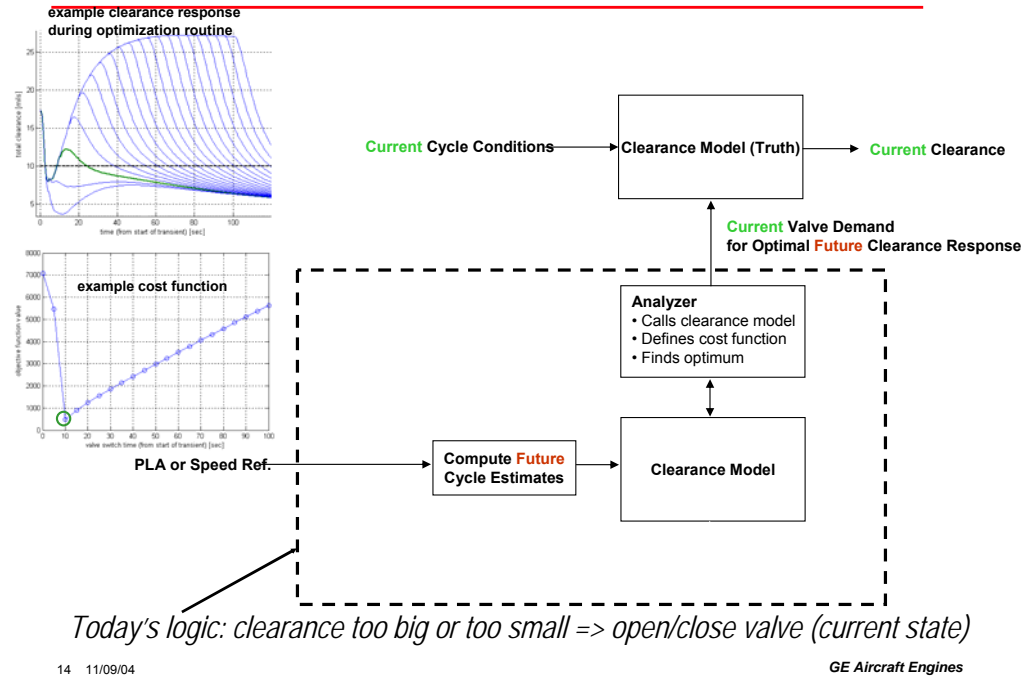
example clearance response during optimization routine

25
20
15
10
5
total clearance [mils]
0 20 40 60 80 100
time (from start of transient) [sec]

8000
7000
6000
5000
4000
3000
2000
1000
0
objective function value
example cost function
0 10 20 30 40 50 60 70 80 90 100
valve switch time (from start of transient) [sec]

Current Cycle Conditions

Clearance Model (Truth)

Current Clearance

Current Valve Demand for Optimal Future Clearance Response

Analyzer
• Calls clearance model
• Defines cost function
• Finds optimum

PLA or Speed Ref.

Compute Future Cycle Estimates

Clearance Model

Today's logic: clearance too big or too small => open/close valve (current state)

14 11/09/04

GE Aircraft Engines